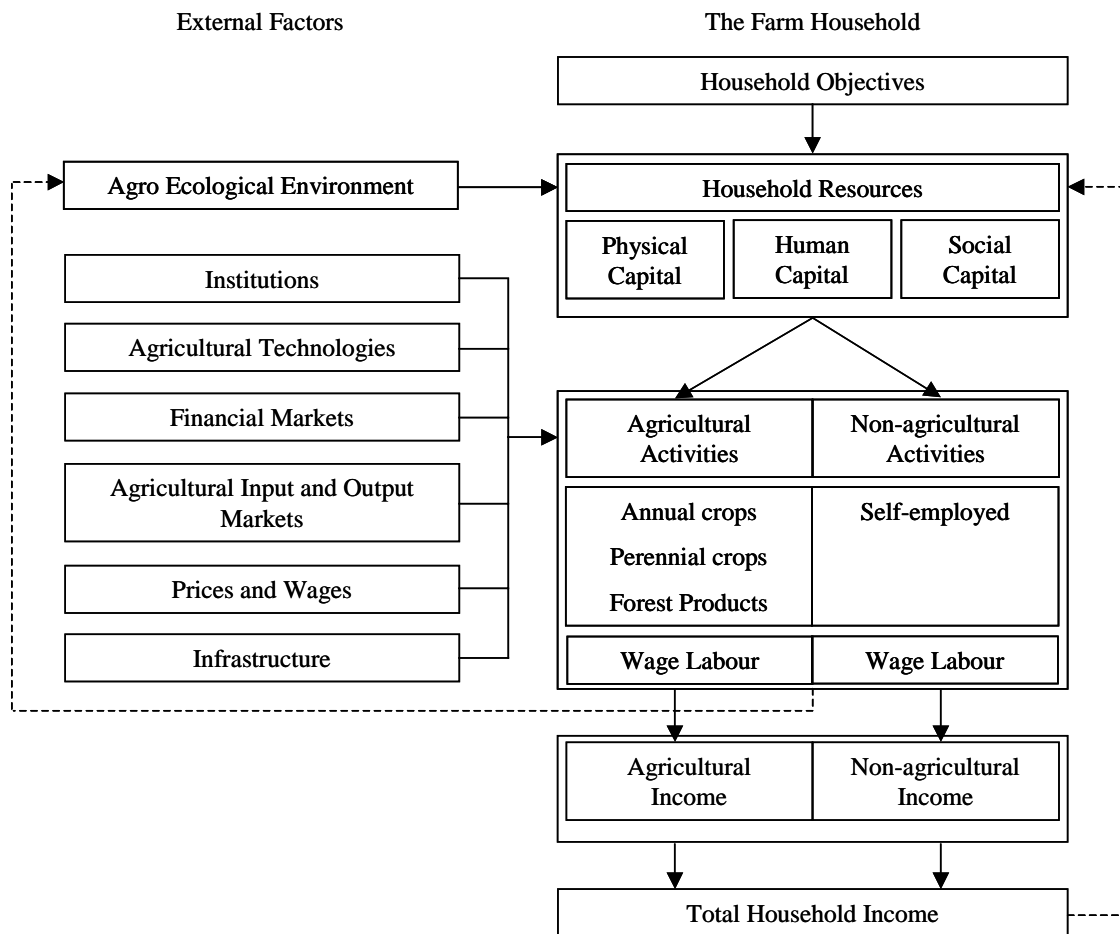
External Factors

The Farm Household

Household Objectives

Agro Ecological Environment

Household Resources

Physical Capital

Human Capital

Social Capital

Institutions

Agricultural Technologies

Financial Markets

Agricultural Input and Output Markets

Prices and Wages

Infrastructure

Agricultural Activities

Non-agricultural Activities

Annual crops

Perennial crops

Forest Products

Self-employed

Wage Labour

Wage Labour

Agricultural Income

Non-agricultural Income

Total Household Income